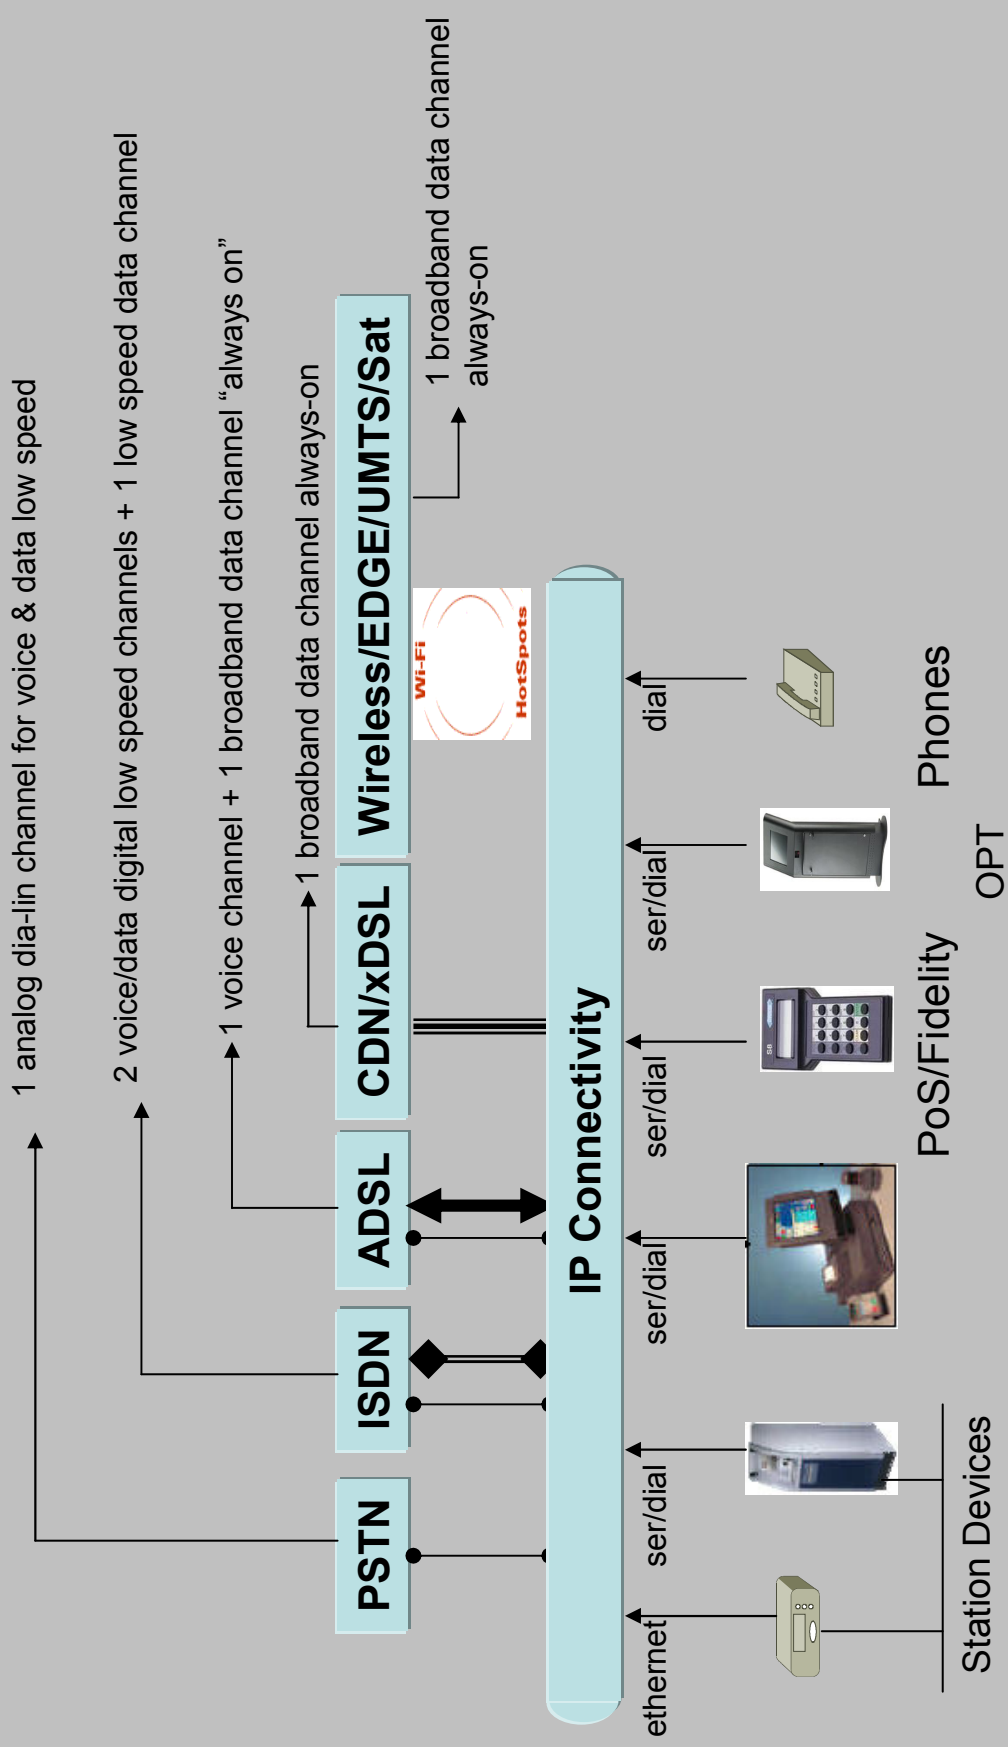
1 analog dia-lin channel for voice & data low speed

2 voice/data digital low speed channels + 1 low speed data channel

1 voice channel + 1 broadband data channel "always on"

1 broadband data chanel always-on

1 broadband data channel always-on

PSTN

ISDN

ADSL

CDN/xDSL

Wireless/EDGE/UMTS/Sat

Wi-Fi HotSpots

IP Connectivity

ethernet

ser/dial

ser/dial

ser/dial

ser/dial

dial

Station Devices

PoS/Fidelity

OPT

Phones